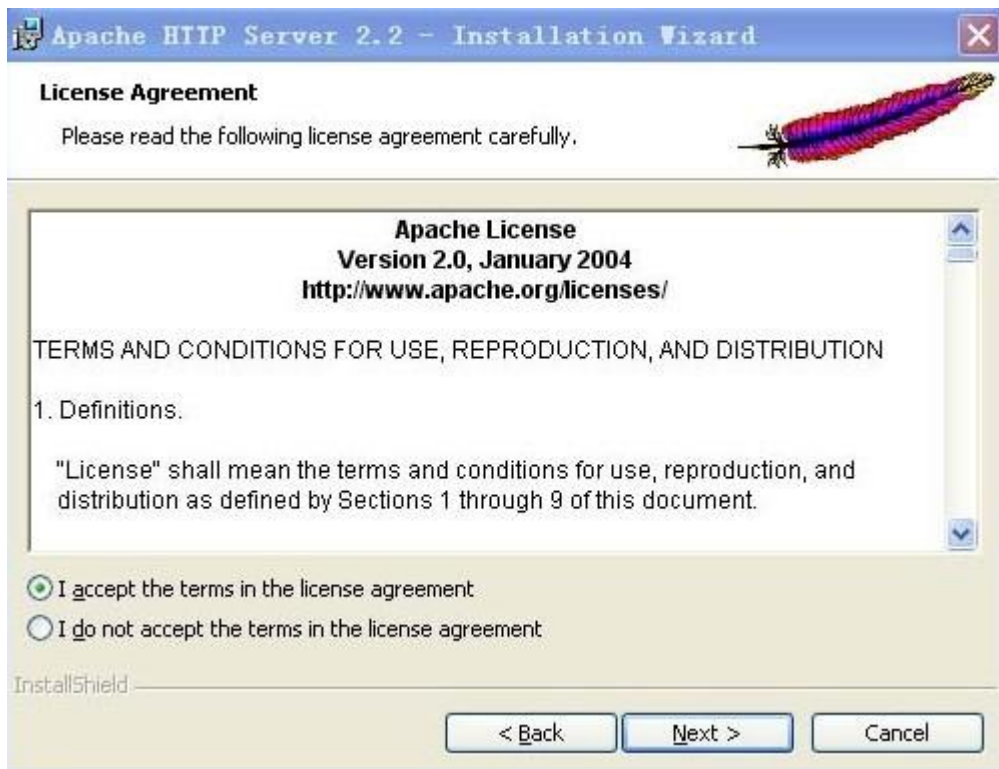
Apache HTTP Server 2.2 - Installation Wizard

License Agreement

Please read the following license agreement carefully.

Apache License
Version 2.0, January 2004
http://www.apache.org/licenses/

TERMS AND CONDITIONS FOR USE, REPRODUCTION, AND DISTRIBUTION

1. Definitions.

"License" shall mean the terms and conditions for use, reproduction, and distribution as defined by Sections 1 through 9 of this document.

I accept the terms in the license agreement

I do not accept the terms in the license agreement

InstallShield

< Back

Next >

Cancel